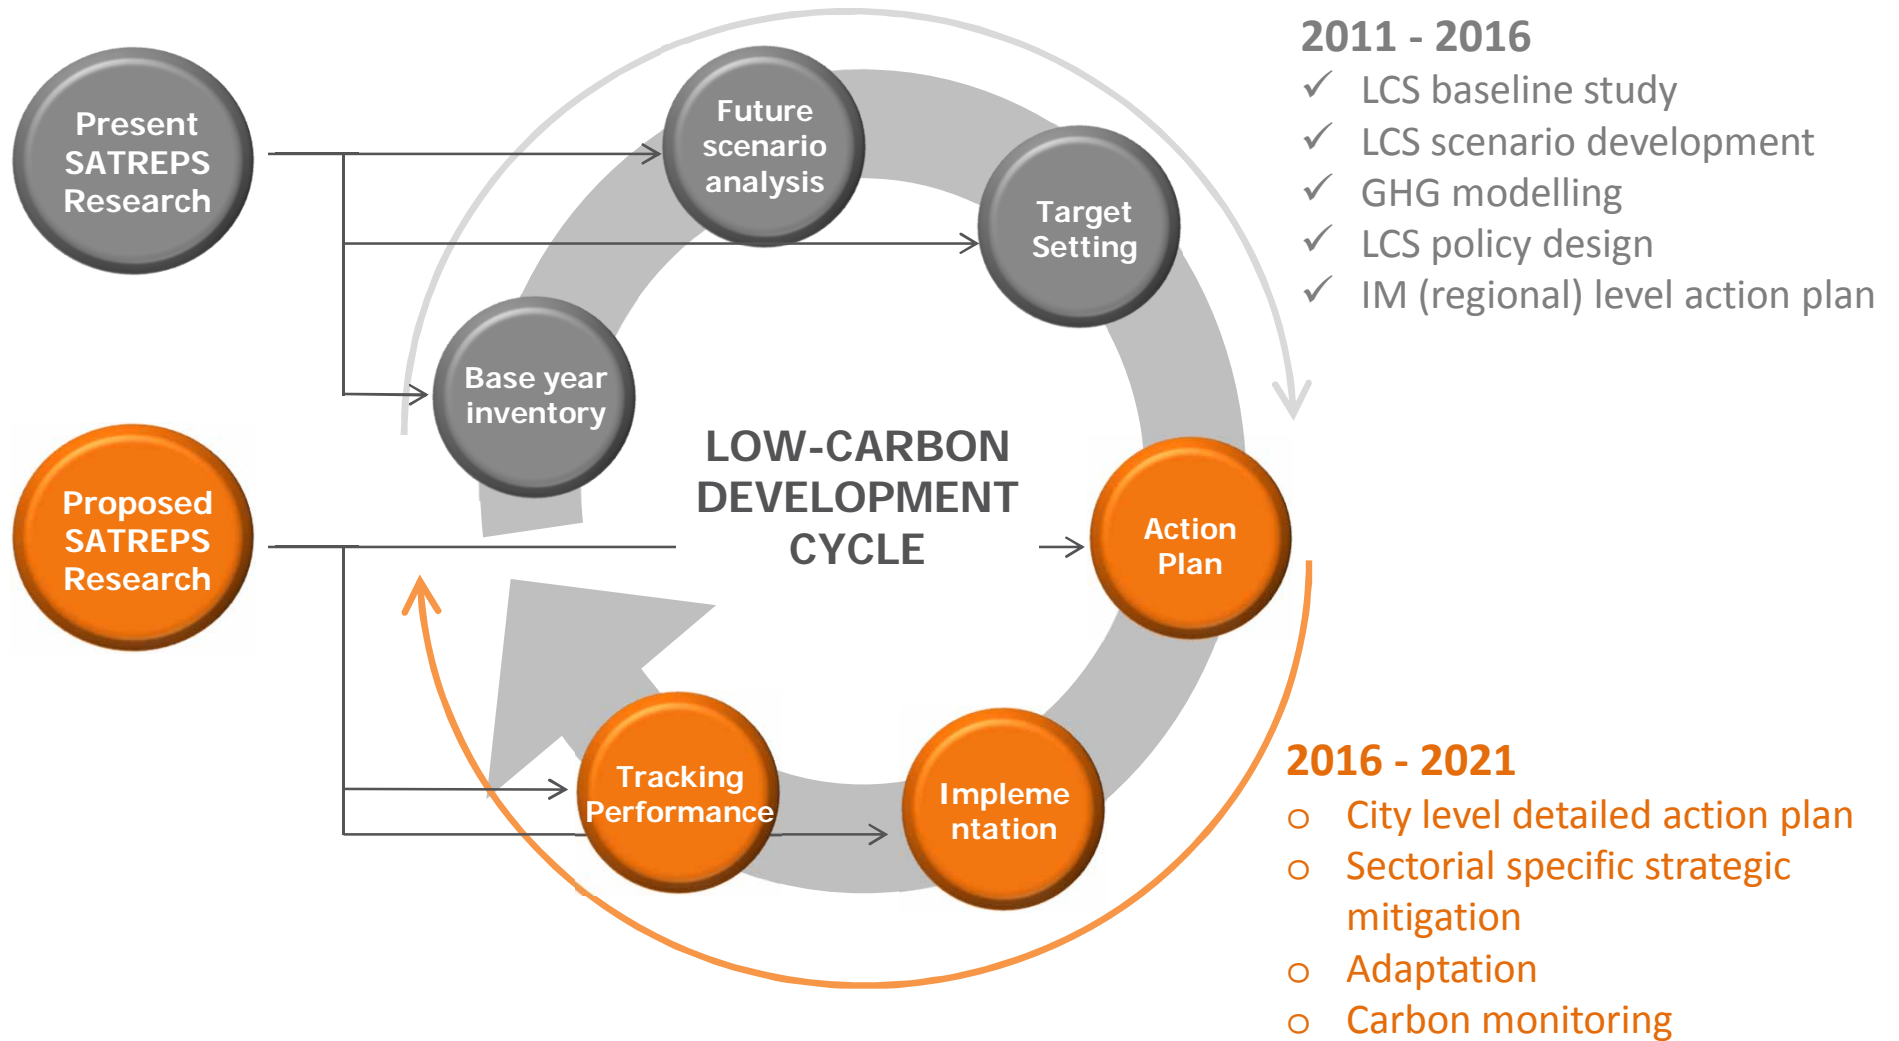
Present SATREPS Research

Future scenario analysis

Target Setting

Base year inventory

LOW-CARBON DEVELOPMENT CYCLE

Proposed SATREPS Research

Action Plan

Tracking Performance

Impleme ntation

2011 - 2016
✓ LCS baseline study
✓ LCS scenario development
✓ GHG modelling
✓ LCS policy design
✓ IM (regional) level action plan

2016 - 2021
o City level detailed action plan
o Sectorial specific strategic mitigation
o Adaptation
o Carbon monitoring